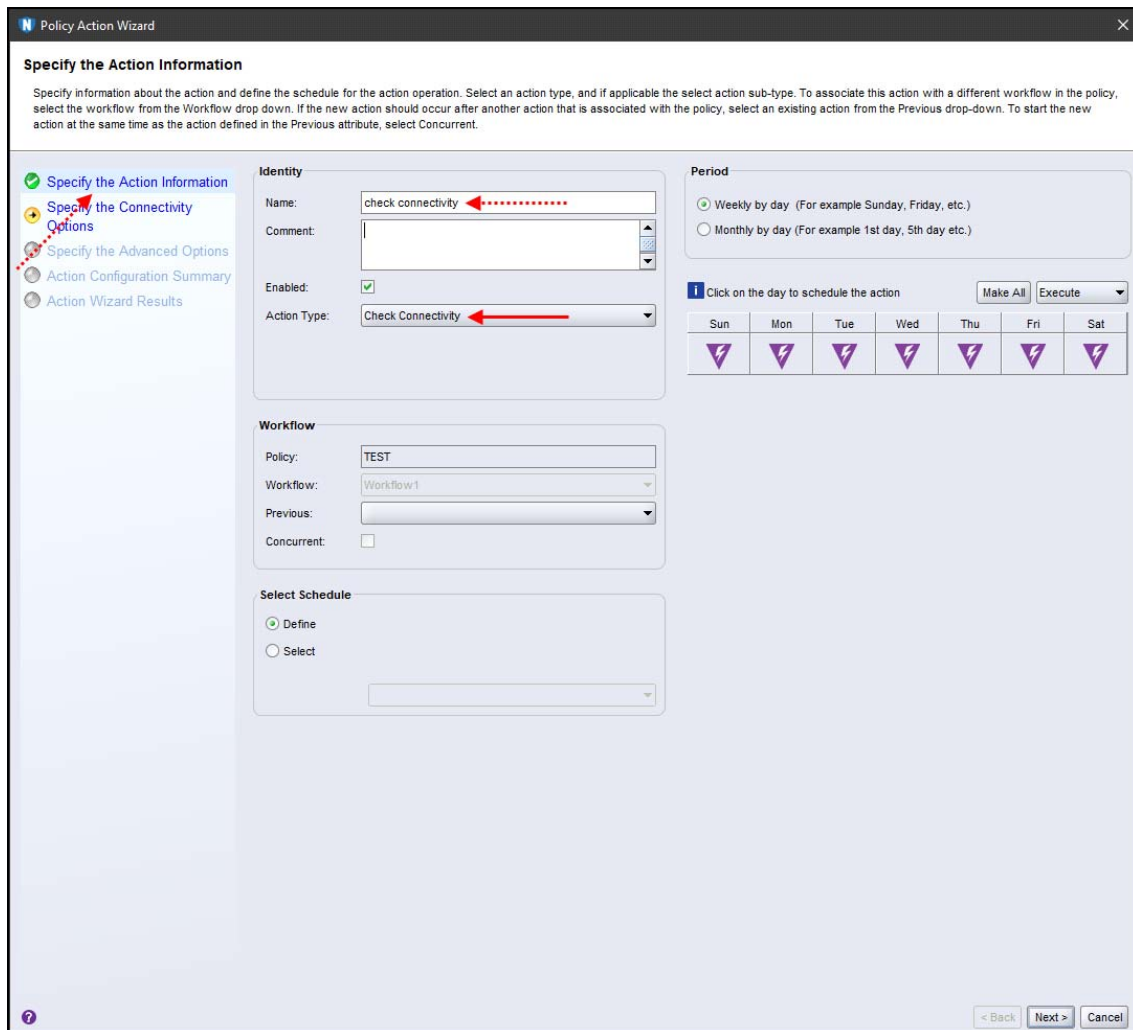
Policy Action Wizard

Specify the Action Information

Specify information about the action and define the schedule for the action operation. Select an action type, and if applicable the select action sub-type. To associate this action with a different workflow in the policy, select the workflow from the Workflow drop down. If the new action should occur after another action that is associated with the policy, select an existing action from the Previous drop-down. To start the new action at the same time as the action defined in the Previous attribute, select Concurrent.

Specify the Action Information
Specify the Connectivity Options
Specify the Advanced Options
Action Configuration Summary
Action Wizard Results

Identity
Name: check connectivity
Comment:
Enabled:
Action Type: Check Connectivity

Workflow
Policy: TEST
Workflow: Workflow1
Previous:
Concurrent:

Select Schedule
Define
Select

Period
Weekly by day (For example Sunday, Friday, etc.)
Monthly by day (For example 1st day, 5th day etc.)

Click on the day to schedule the action
Make All
Execute

| Sun | Mon | Tue | Wed | Thu | Fri | Sat |
|---|---|---|---|---|---|---|

< Back
Next >
Cancel